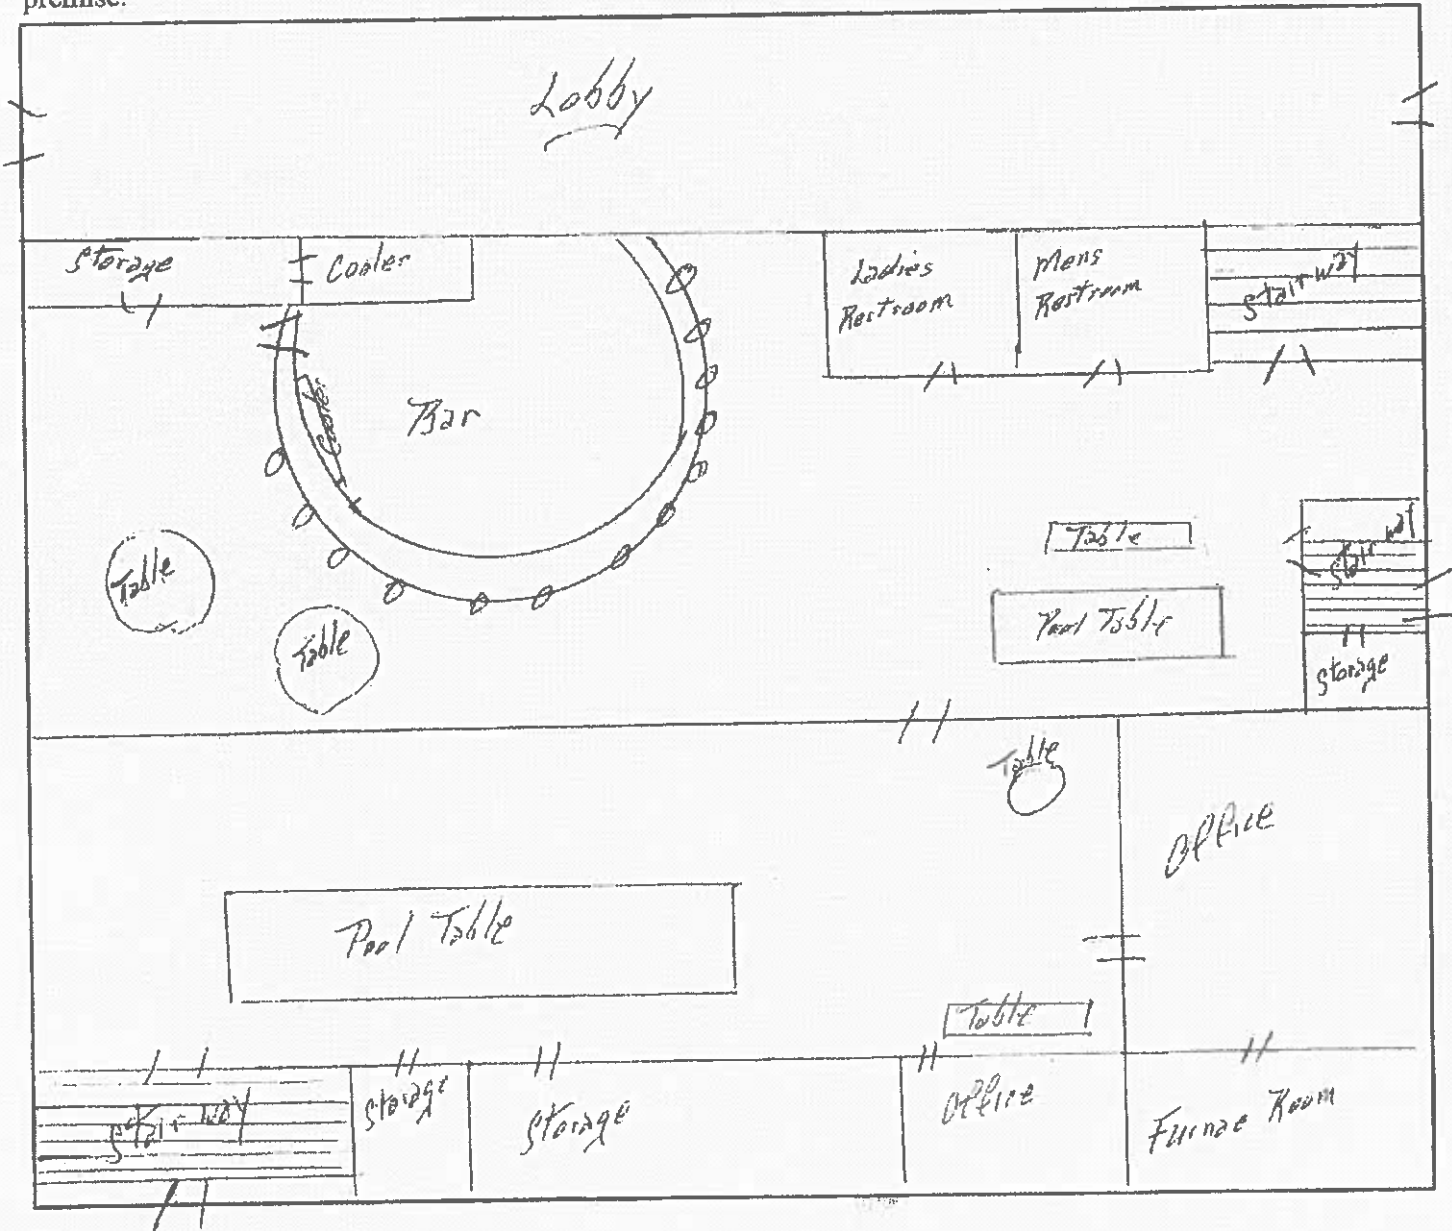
premise.

Lobby

Storage

Cooler

Ladies Restroom

Mens Restroom

Stairway

Bar

Cooler

Table

Table

Table

Pool Table

Stairway

Storage

Table

Office

Pool Table

Table

Stairway

Storage

Storage

Office

Furnae Room